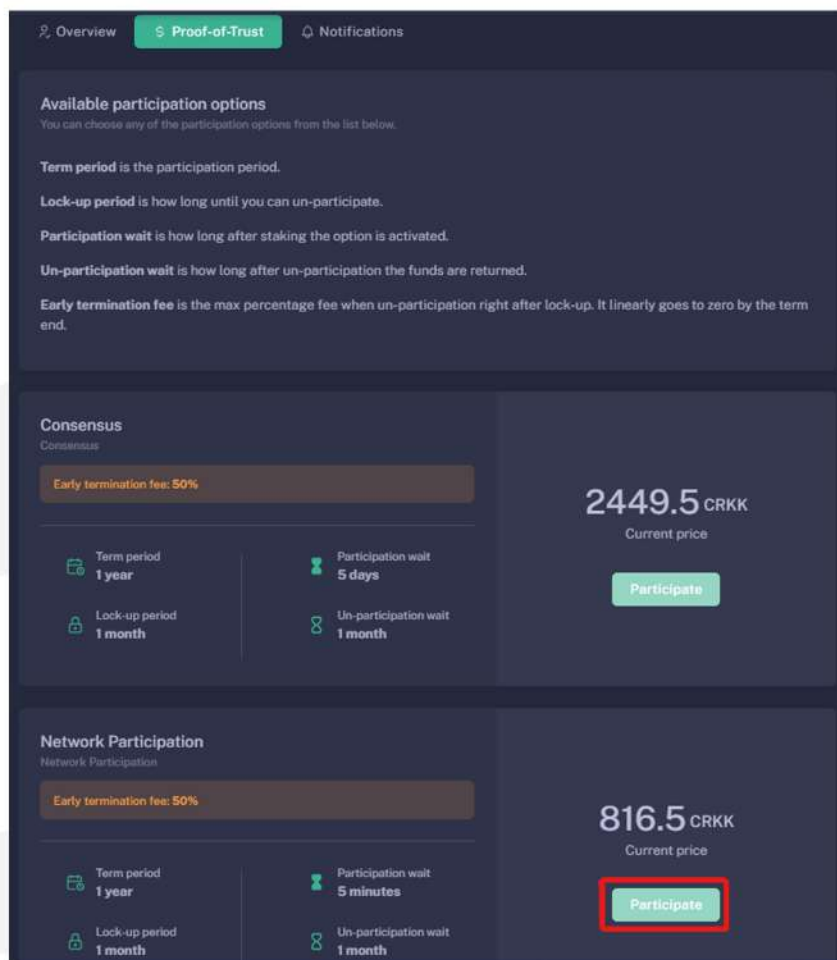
Overview $ Proof-of-Trust Notifications

Available participation options
You can choose any of the participation options from the list below.

Term period is the participation period.

Lock-up period is how long until you can un-participate.

Participation wait is how long after staking the option is activated.

Un-participation wait is how long after un-participation the funds are returned.

Early termination fee is the max percentage fee when un-participation right after lock-up. It linearly goes to zero by the term end.

Consensus
Consensus

Early termination fee: 50%

Term period
1 year

Participation wait
5 days

Lock-up period
1 month

Un-participation wait
1 month

2449.5 CRKK
Current price

Participate

Network Participation
Network Participation

Early termination fee: 50%

Term period
1 year

Participation wait
5 minutes

Lock-up period
1 month

Un-participation wait
1 month

816.5 CRKK
Current price

Participate